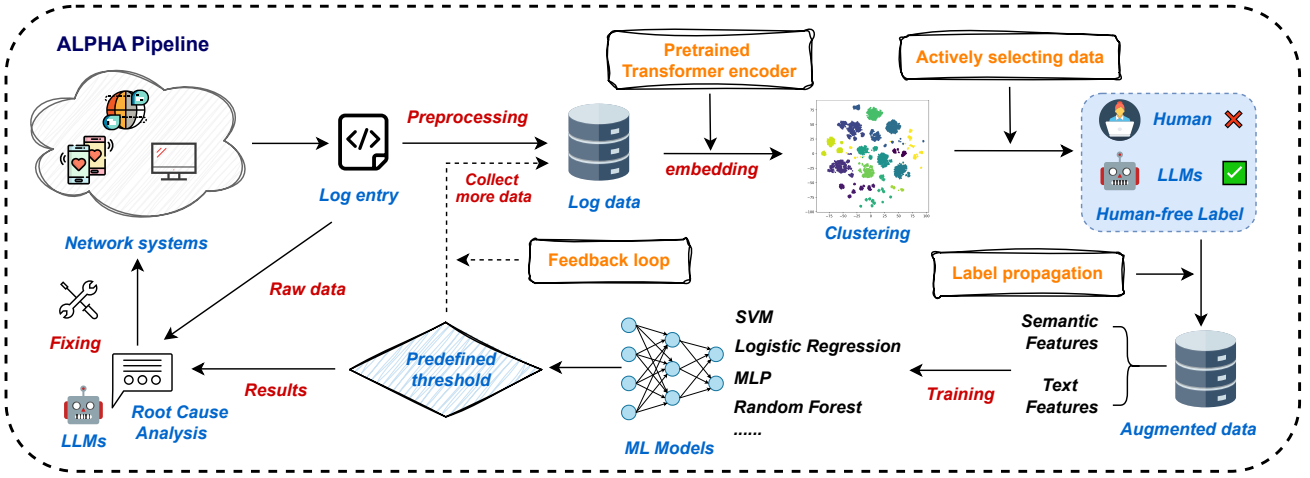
ALPHA Pipeline

Network systems

Log entry

Preprocessing

Collect more data

Log data

Pretrained Transformer encoder

embedding

Clustering

Actively selecting data

Human

LLMs

Human-free Label

Feedback loop

Raw data

Label propagation

Fixing

LLMs

Root Cause Analysis

Results

Predefined threshold

ML Models

SVM
Logistic Regression
MLP
Random Forest
......

Training

Semantic Features

Text Features

Augmented data